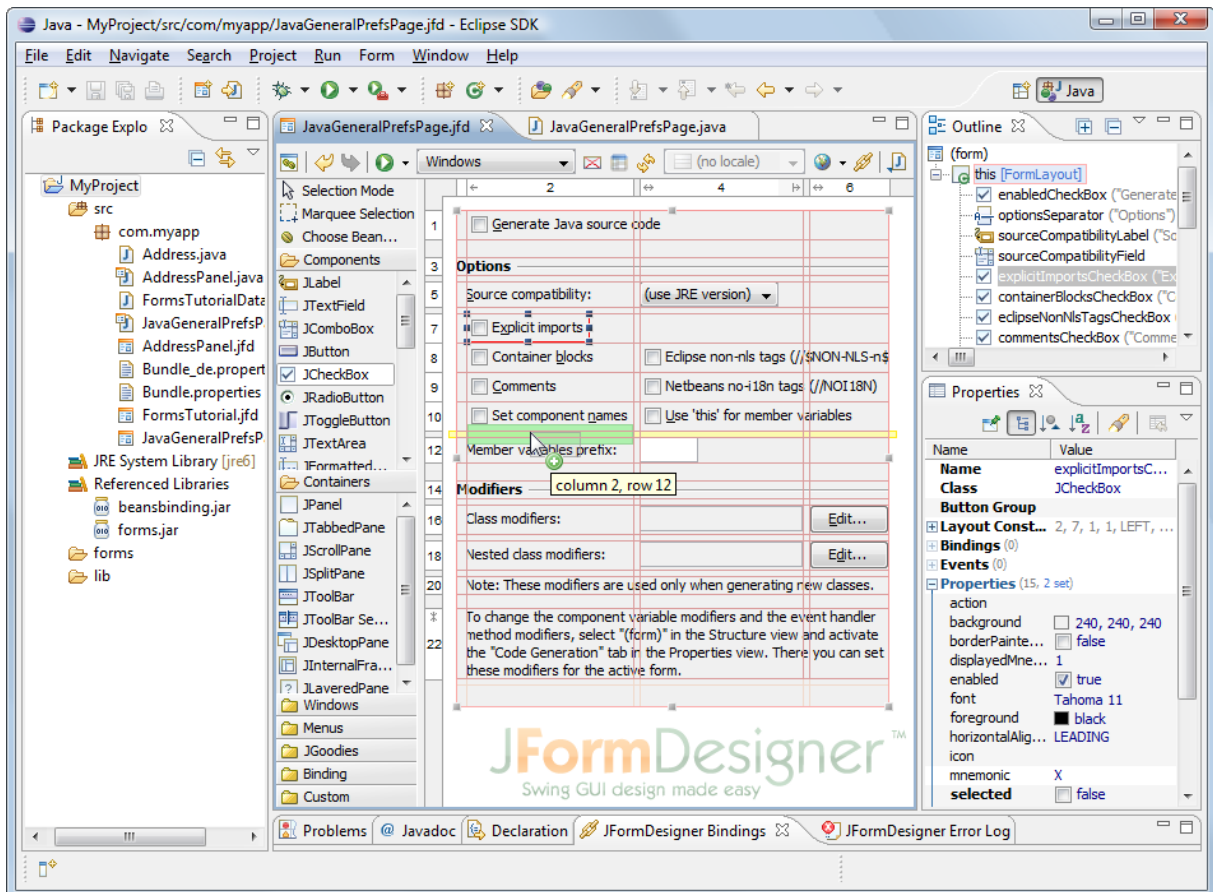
Java - MyProject/src/com/myapp/JavaGeneralPrefsPage.jfd - Eclipse SDK

File Edit Navigate Search Project Run Form Window Help

Java

Package Explo

MyProject
src
com.myapp
Address.java
AddressPanel.java
FormsTutorialData
JavaGeneralPrefsP
AddressPanel.jfd
Bundle_de.propert
Bundle.properties
FormsTutorial.jfd
JavaGeneralPrefsP
JRE System Library [jre6]
Referenced Libraries
beansbinding.jar
forms.jar
forms
lib

JavaGeneralPrefsPage.jfd
JavaGeneralPrefsPage.java

Windows
(no locale)

Selection Mode
Marquee Selection
Choose Bean...
Components
JLabel
JTextField
JComboBox
JButton
JCheckBox
JRadioButton
JToggleButton
JTextArea
JFormatted...
Containers
JPanel
JTabbedPane
JScrollPane
JSplitPane
JToolBar
JToolBar Se...
JDesktopPane
JInternalFra...
JLayeredPane
Windows
Menus
JGoodies
Binding
Custom

2
4
6
1
3
5
7
8
9
10
12
14
16
18
20
*
22

Generate Java source code
Options
Source compatibility:
(use JRE version)
Explicit imports
Container blocks
Eclipse non-nls tags (//$NON-NLS-n$
Comments
Netbeans no-i18n tags (//NOI18N)
Set component names
Use 'this' for member variables
Member variables prefix:
column 2, row 12
Modifiers
Class modifiers:
Edit...
Nested class modifiers:
Edit...
Note: These modifiers are used only when generating new classes.
To change the component variable modifiers and the event handler method modifiers, select "(form)" in the Structure view and activate the "Code Generation" tab in the Properties view. There you can set these modifiers for the active form.

JFormDesigner™
Swing GUI design made easy

Outline
(form)
this [FormLayout]
enabledCheckBox ("Generate
optionsSeparator ("Options")
sourceCompatibilityLabel ("So
sourceCompatibilityField
explicitImportsCheckBox ("Ex
containerBlocksCheckBox ("C
eclipseNonNlsTagsCheckBox
commentsCheckBox ("Comme

Properties
| Name | Value |
|---|---|
| Name | explicitImportsC... |
| Class | JCheckBox |
| Button Group | |
| Layout Const... | 2, 7, 1, 1, LEFT, ... |
| Bindings | (0) |
| Events | (0) |
| Properties | (15, 2 set) |
| action | |
| background | 240, 240, 240 |
| borderPainte... | false |
| displayedMne... | 1 |
| enabled | true |
| font | Tahoma 11 |
| foreground | black |
| horizontalAlig... | LEADING |
| icon | |
| mnemonic | X |
| selected | false |

Problems @ Javadoc Declaration JFormDesigner Bindings JFormDesigner Error Log